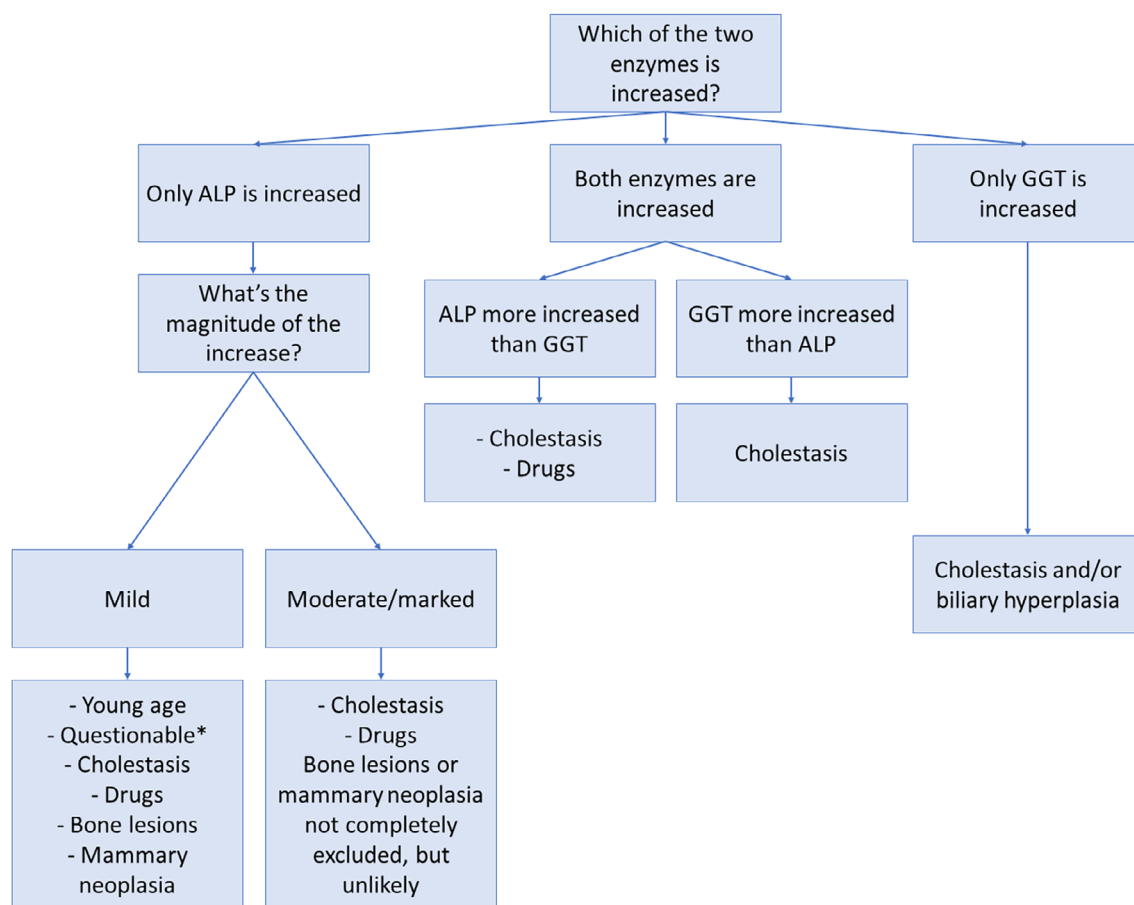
Which of the two enzymes is increased?

Only ALP is increased

Both enzymes are increased

Only GGT is increased

What's the magnitude of the increase?

ALP more increased than GGT

GGT more increased than ALP

- Cholestasis
- Drugs

Cholestasis

Cholestasis and/or biliary hyperplasia

Mild

Moderate/marked

- Young age
- Questionable*
- Cholestasis
- Drugs
- Bone lesions
- Mammary neoplasia

- Cholestasis
- Drugs
Bone lesions or mammary neoplasia not completely excluded, but unlikely